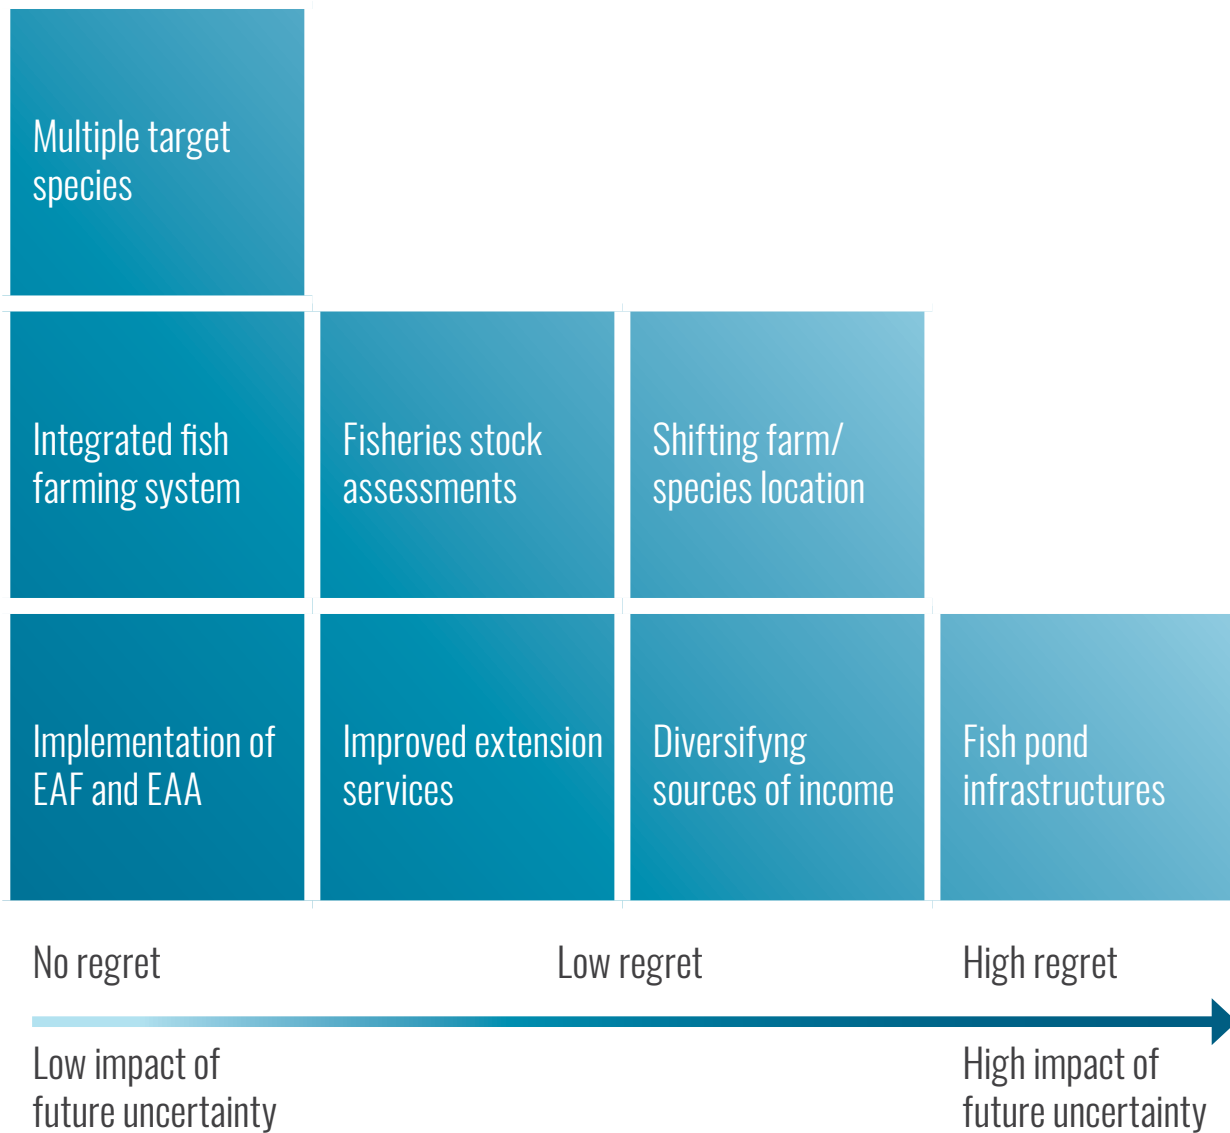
Multiple target species

Integrated fish farming system

Fisheries stock assessments

Shifting farm/ species location

Implementation of EAF and EAA

Improved extension services

Diversifyng sources of income

Fish pond infrastructures

No regret

Low regret

High regret

Low impact of future uncertainty

High impact of future uncertainty